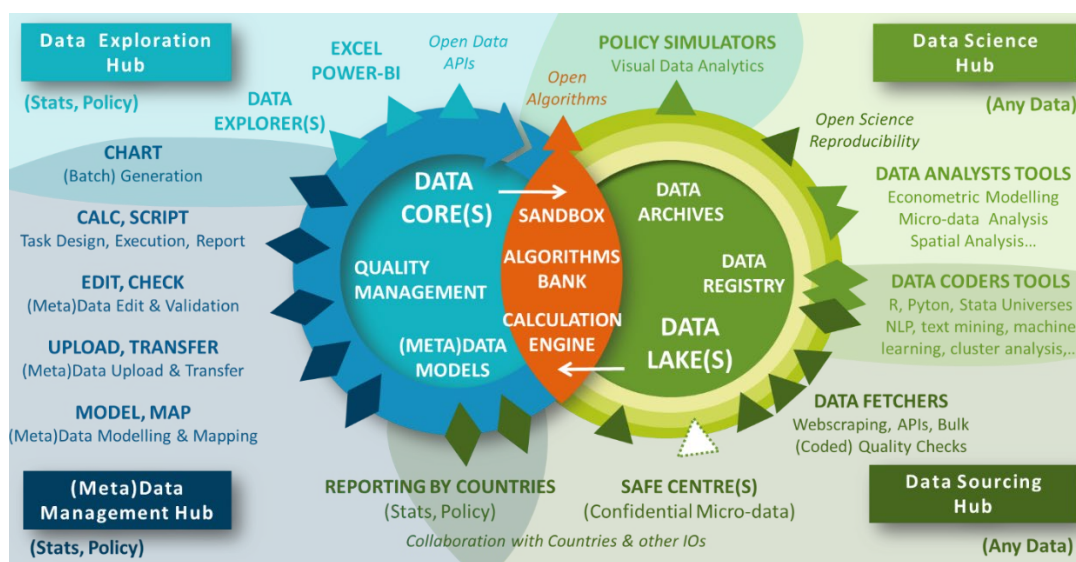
Data Exploration Hub

(Stats, Policy)

EXCEL
POWER-BI

Open Data APIs

Open Algorithms

POLICY SIMULATORS
Visual Data Analytics

Data Science Hub

(Any Data)

DATA EXPLORER(S)

CHART
(Batch) Generation

CALC, SCRIPT
Task Design, Execution, Report

EDIT, CHECK
(Meta)Data Edit & Validation

UPLOAD, TRANSFER
(Meta)Data Upload & Transfer

MODEL, MAP
(Meta)Data Modelling & Mapping

DATA CORE(S)

QUALITY MANAGEMENT

(META)DATA MODELS

SANDBOX

ALGORITHMS BANK

CALCULATION ENGINE

DATA ARCHIVES

DATA REGISTRY

DATA LAKE(S)

Open Science Reproducibility

DATA ANALYSTS TOOLS
Econometric Modelling
Micro-data Analysis
Spatial Analysis...

DATA CODERS TOOLS
R, Pyton, Stata Universes
NLP, text mining, machine learning, cluster analysis,..

DATA FETCHERS
Webscraping, APIs, Bulk
(Coded) Quality Checks

(Meta)Data Management Hub

(Stats, Policy)

REPORTING BY COUNTRIES
(Stats, Policy)

SAFE CENTRE(S)
(Confidential Micro-data)

Collaboration with Countries & other IOs

Data Sourcing Hub

(Any Data)